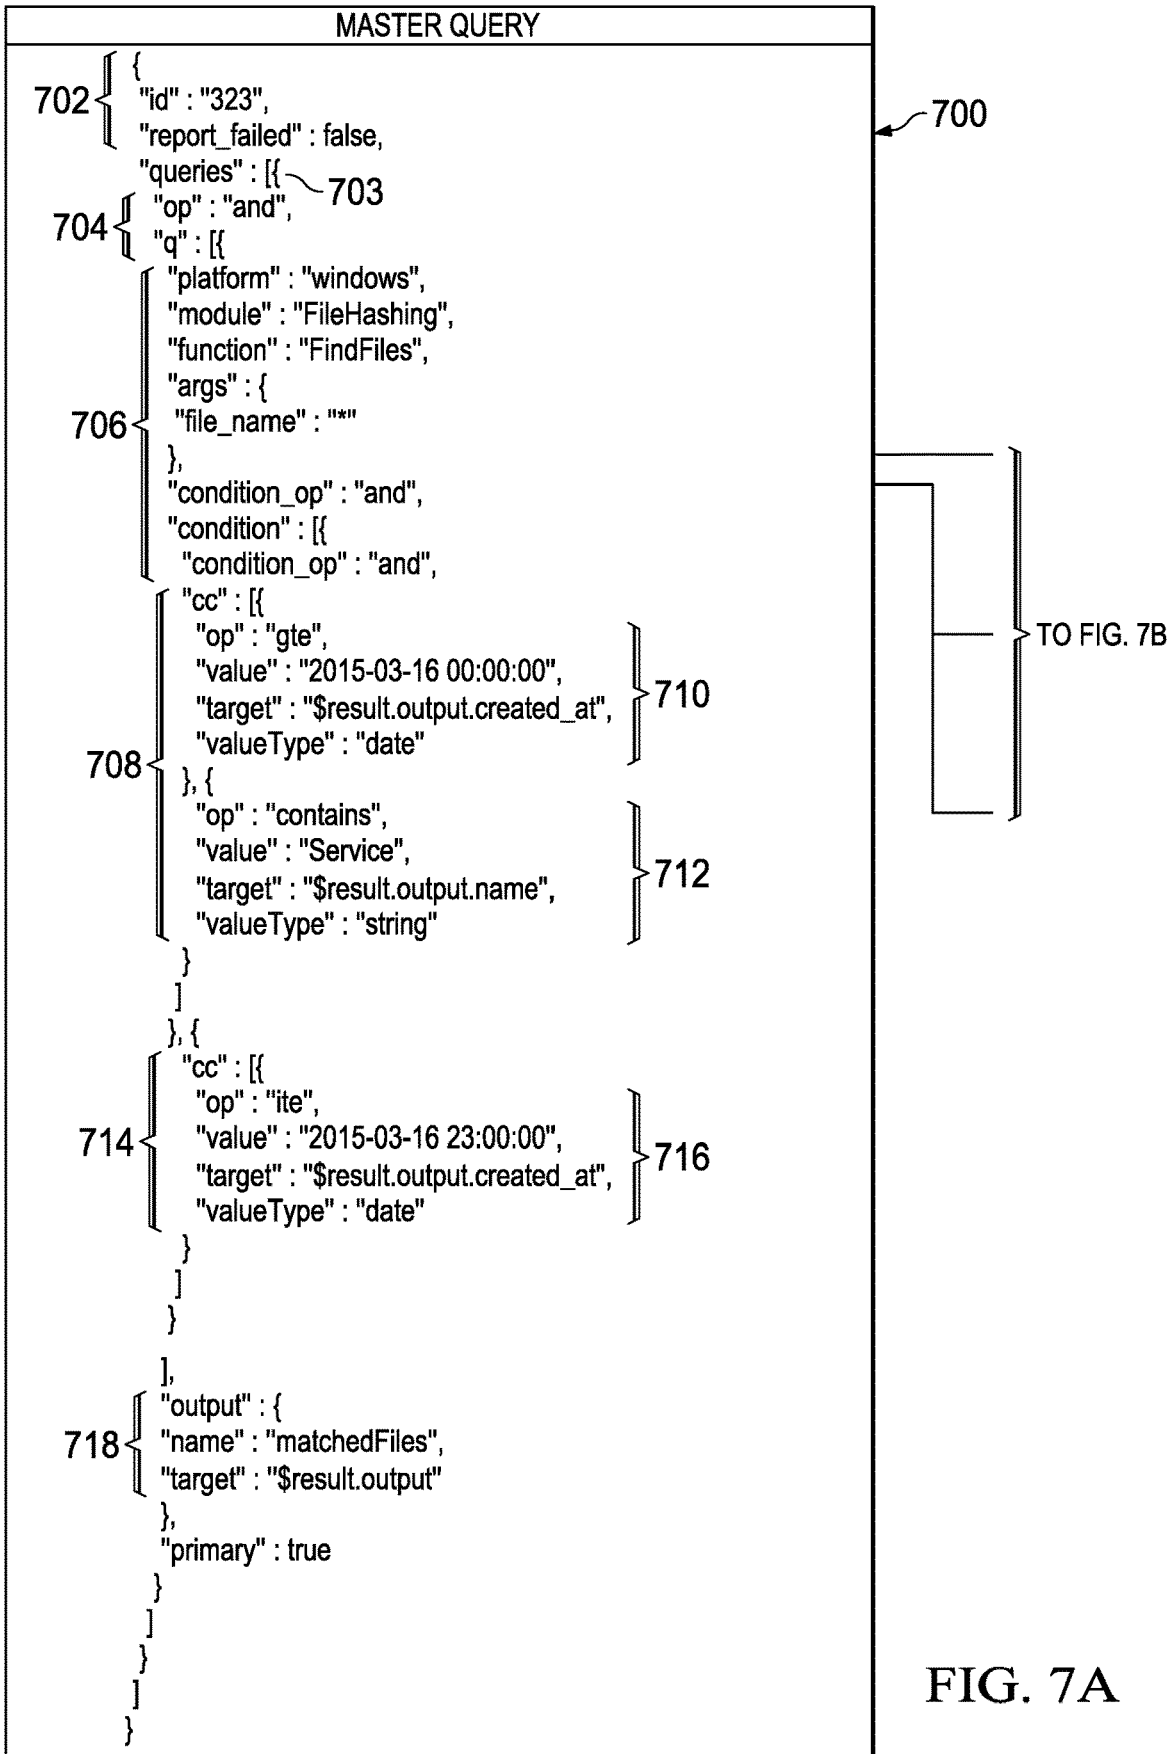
MASTER QUERY

700

702 {
"id" : "323",
"report_failed" : false,
"queries" : [{ 703
704 "op" : "and",
"q" : [{
706 "platform" : "windows",
"module" : "FileHashing",
"function" : "FindFiles",
"args" : {
"file_name" : "*"
},
"condition_op" : "and",
"condition" : [{
"condition_op" : "and",
708 "cc" : [{
"op" : "gte",
"value" : "2015-03-16 00:00:00",
"target" : "$result.output.created_at",
"valueType" : "date"
}, { 710
"op" : "contains",
"value" : "Service",
"target" : "$result.output.name",
"valueType" : "string" 712
}
]
}, {
714 "cc" : [{
"op" : "ite",
"value" : "2015-03-16 23:00:00",
"target" : "$result.output.created_at",
"valueType" : "date" 716
}
]
}

],
718 "output" : {
"name" : "matchedFiles",
"target" : "$result.output"
},
"primary" : true
}
]
}
]
}

TO FIG. 7B

FIG. 7A